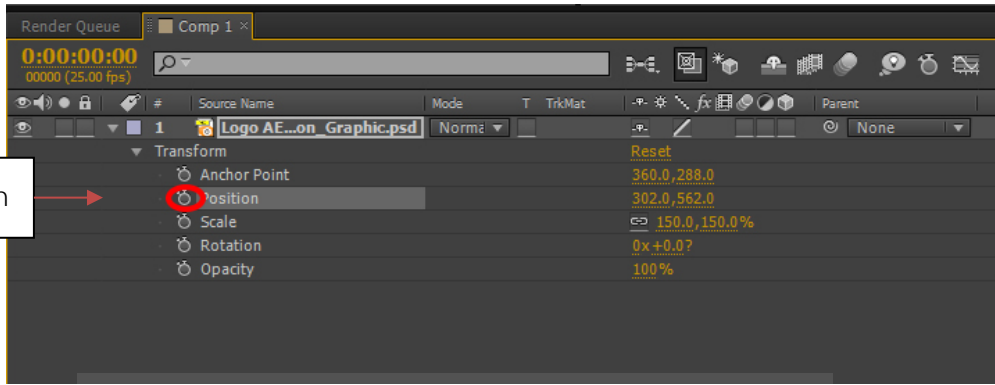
Render Queue
Comp 1 ×
0:00:00:00
00000 (25.00 fps)
#
Source Name
Mode
T TrkMat
Parent
1
Logo AE...on_Graphic.psd
Norma
None
Transform
Reset
Anchor Point
360.0,288.0
Position
302.0,562.0
Scale
150.0,150.0%
Rotation
0x+0.0?
Opacity
100%
n